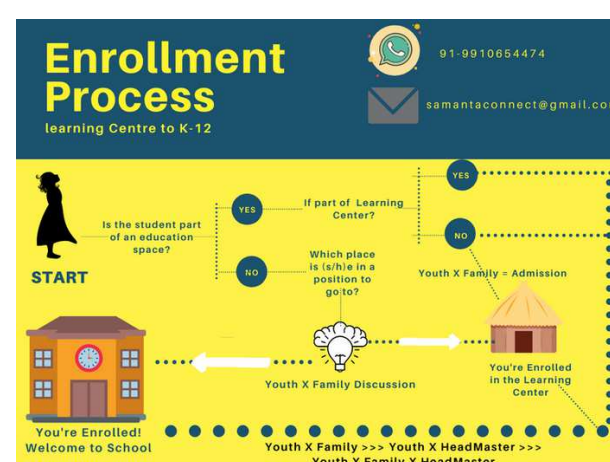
Enrollment Process
learning Centre to K-12

91-9910654474

samantaconnect@gmail.co

START

Is the student part of an education space?

YES

NO

If part of Learning Center?

YES

NO

Which place is (s/h)e in a position to go to?

Youth X Family = Admission

Youth X Family Discussion

You're Enrolled in the Learning Center

You're Enrolled! Welcome to School

Youth X Family >>> Youth X HeadMaster >>>
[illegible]